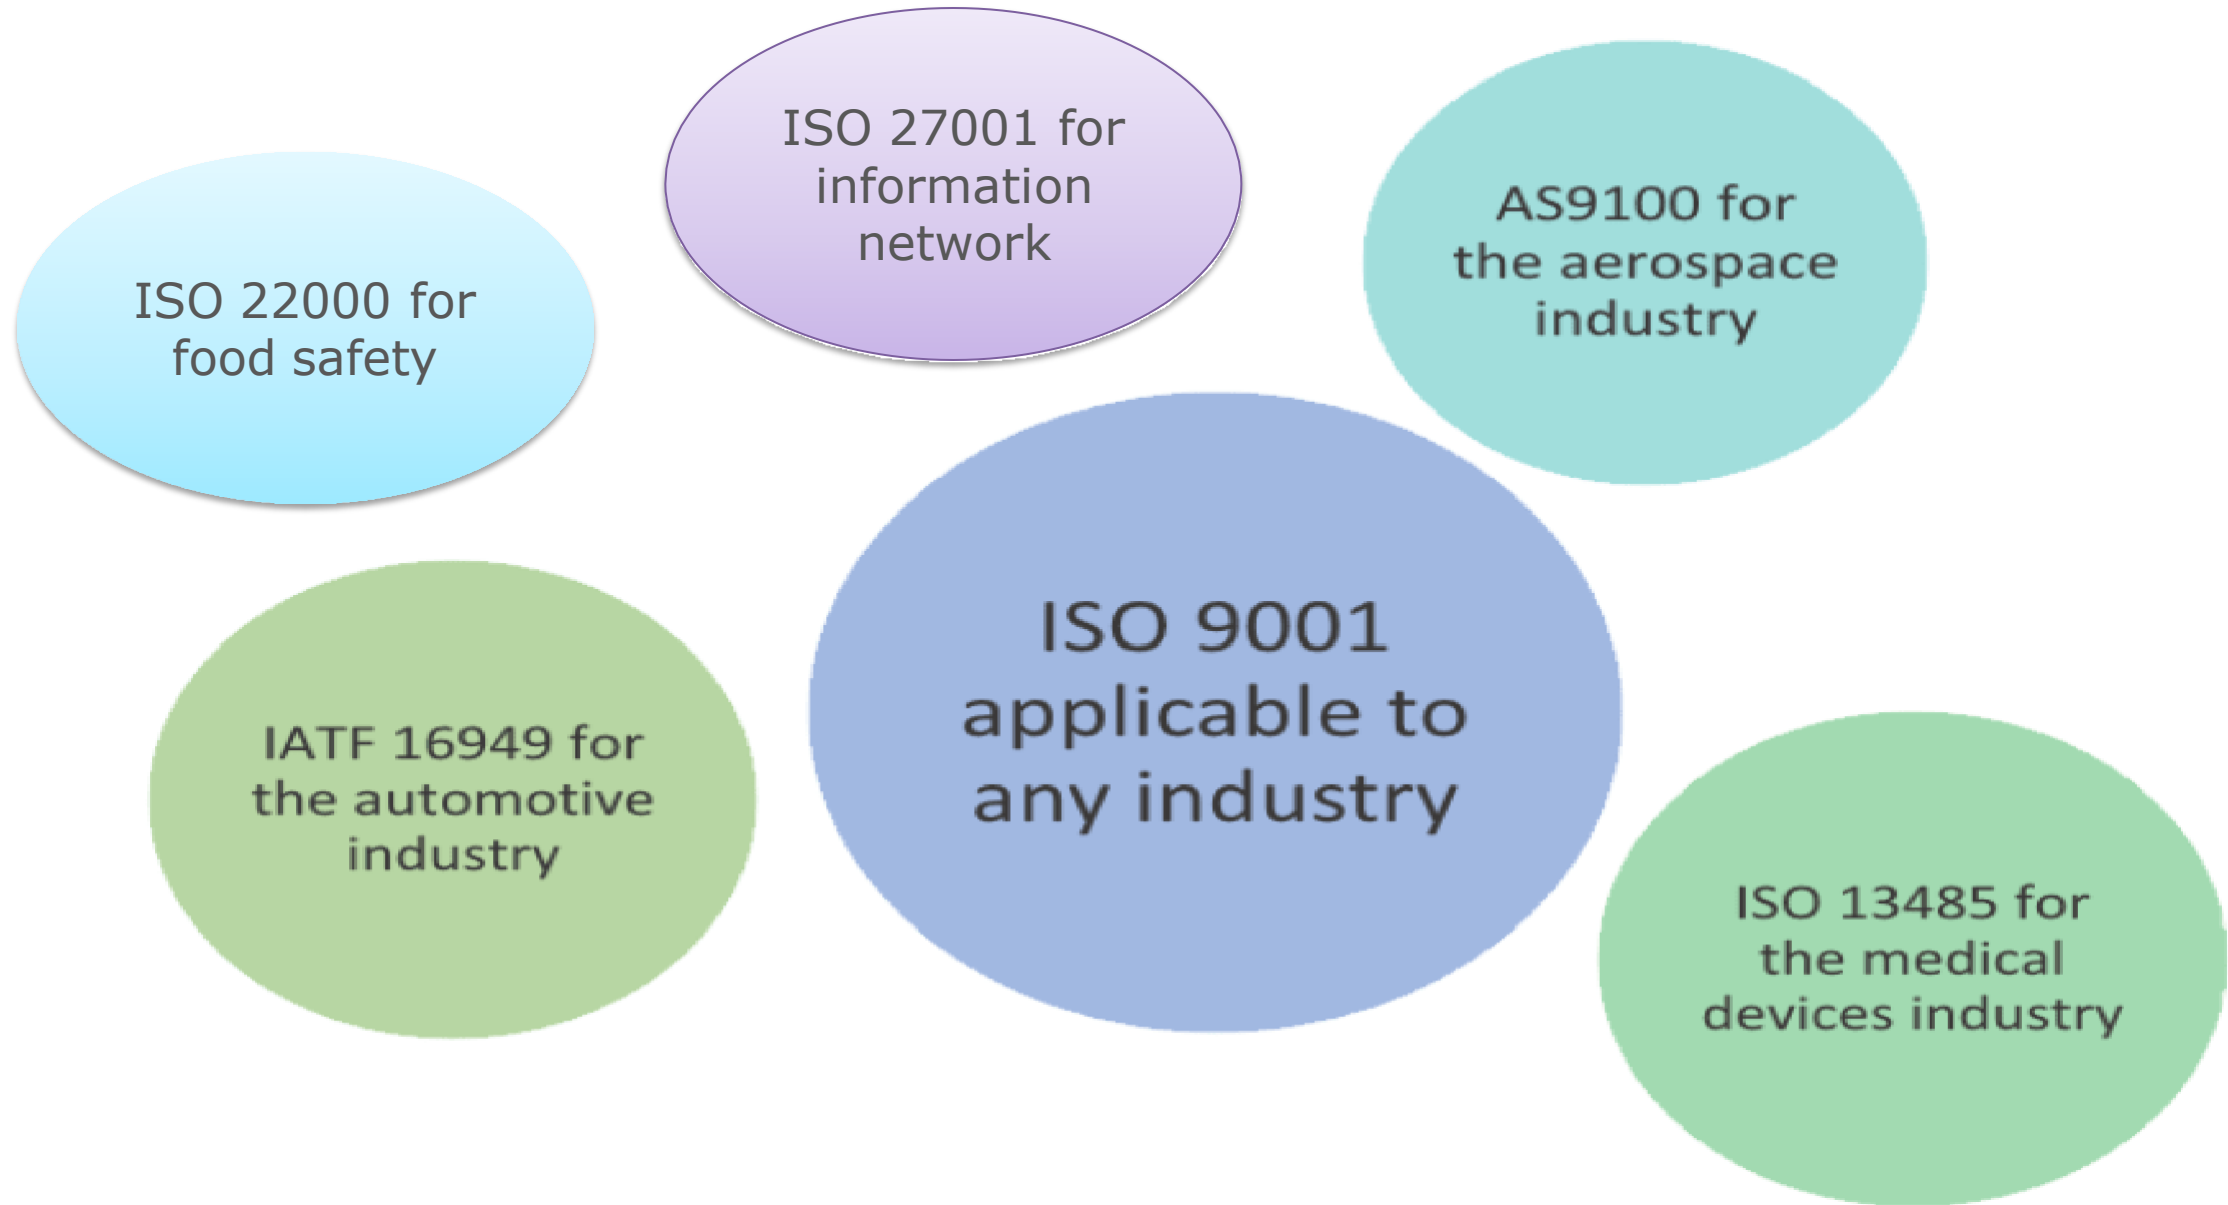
ISO 27001 for information network

AS9100 for the aerospace industry

ISO 22000 for food safety

ISO 9001 applicable to any industry

IATF 16949 for the automotive industry

ISO 13485 for the medical devices industry